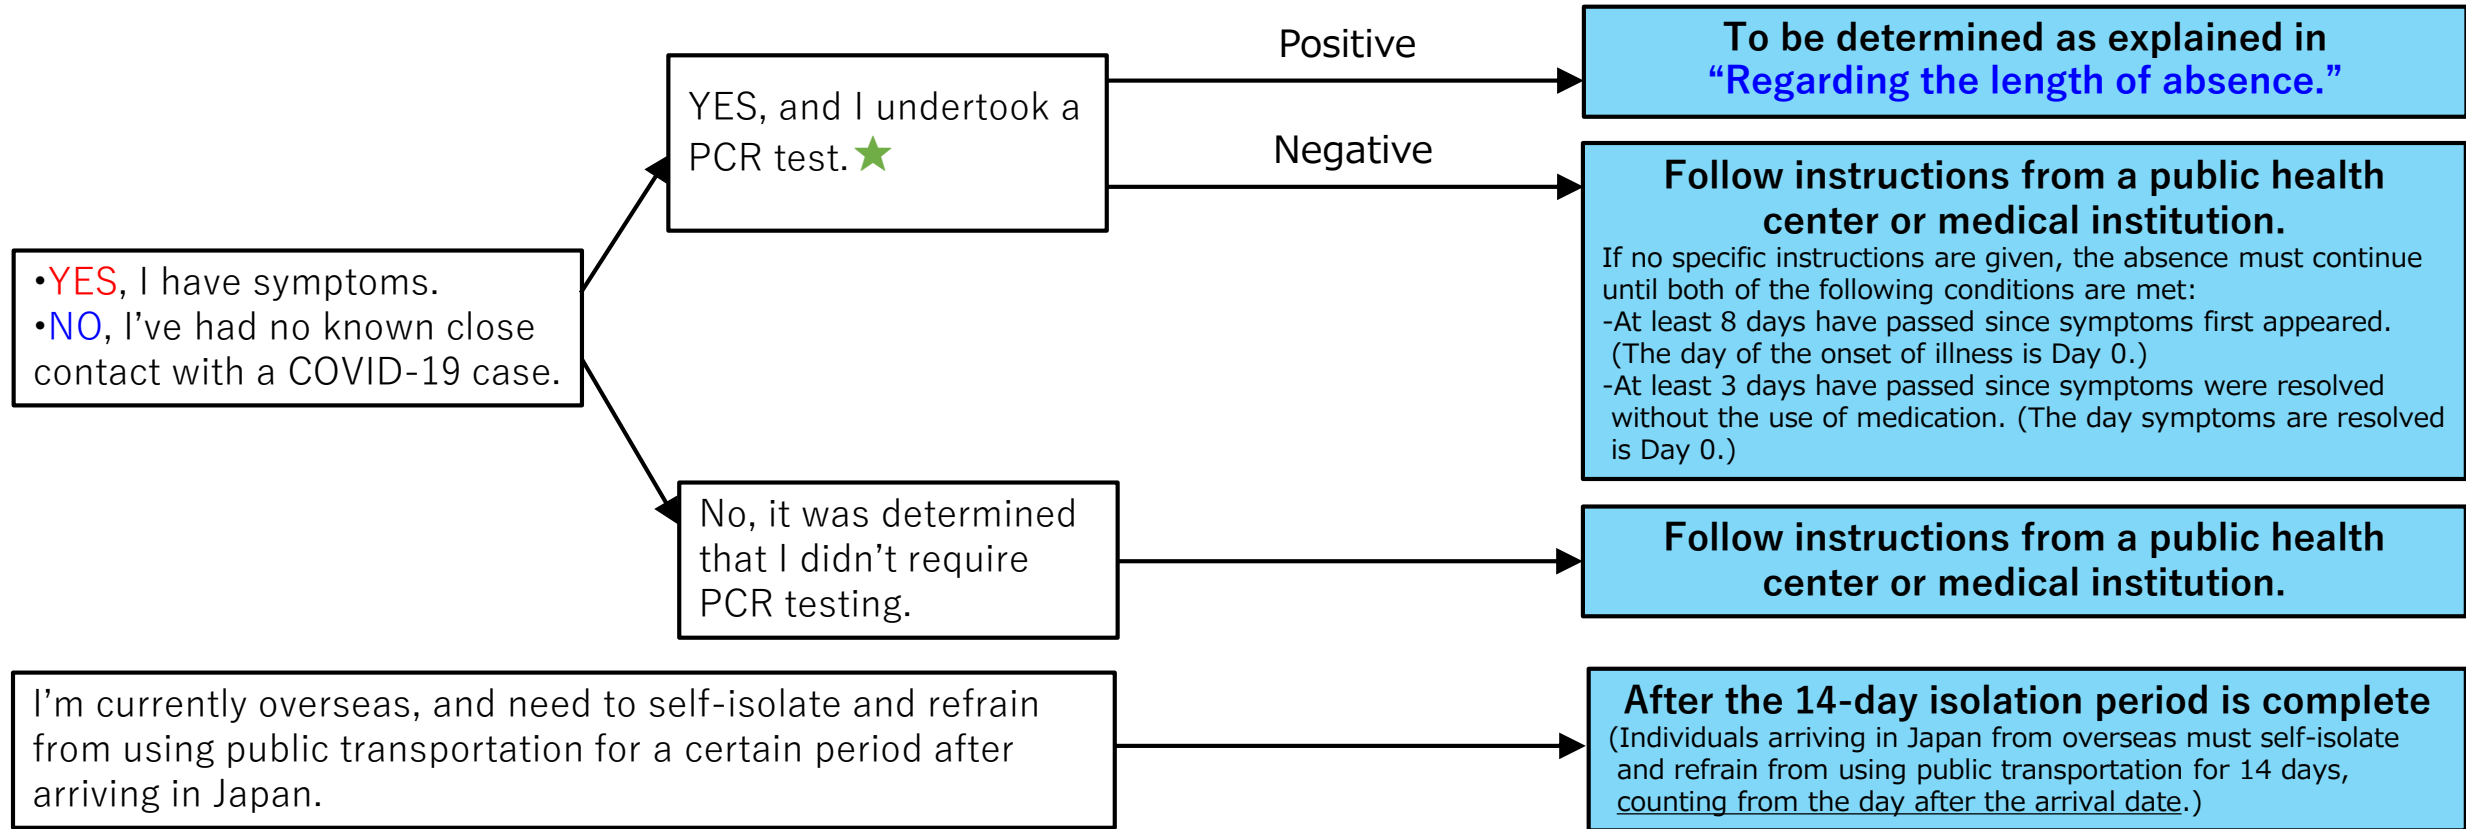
•YES, I have symptoms.
•NO, I've had no known close contact with a COVID-19 case.

YES, and I undertook a PCR test.★

Positive

To be determined as explained in "Regarding the length of absence."

Negative

Follow instructions from a public health center or medical institution.
If no specific instructions are given, the absence must continue until both of the following conditions are met:
-At least 8 days have passed since symptoms first appeared. (The day of the onset of illness is Day 0.)
-At least 3 days have passed since symptoms were resolved without the use of medication. (The day symptoms are resolved is Day 0.)

No, it was determined that I didn't require PCR testing.

Follow instructions from a public health center or medical institution.

I'm currently overseas, and need to self-isolate and refrain from using public transportation for a certain period after arriving in Japan.

After the 14-day isolation period is complete
(Individuals arriving in Japan from overseas must self-isolate and refrain from using public transportation for 14 days, counting from the day after the arrival date.)